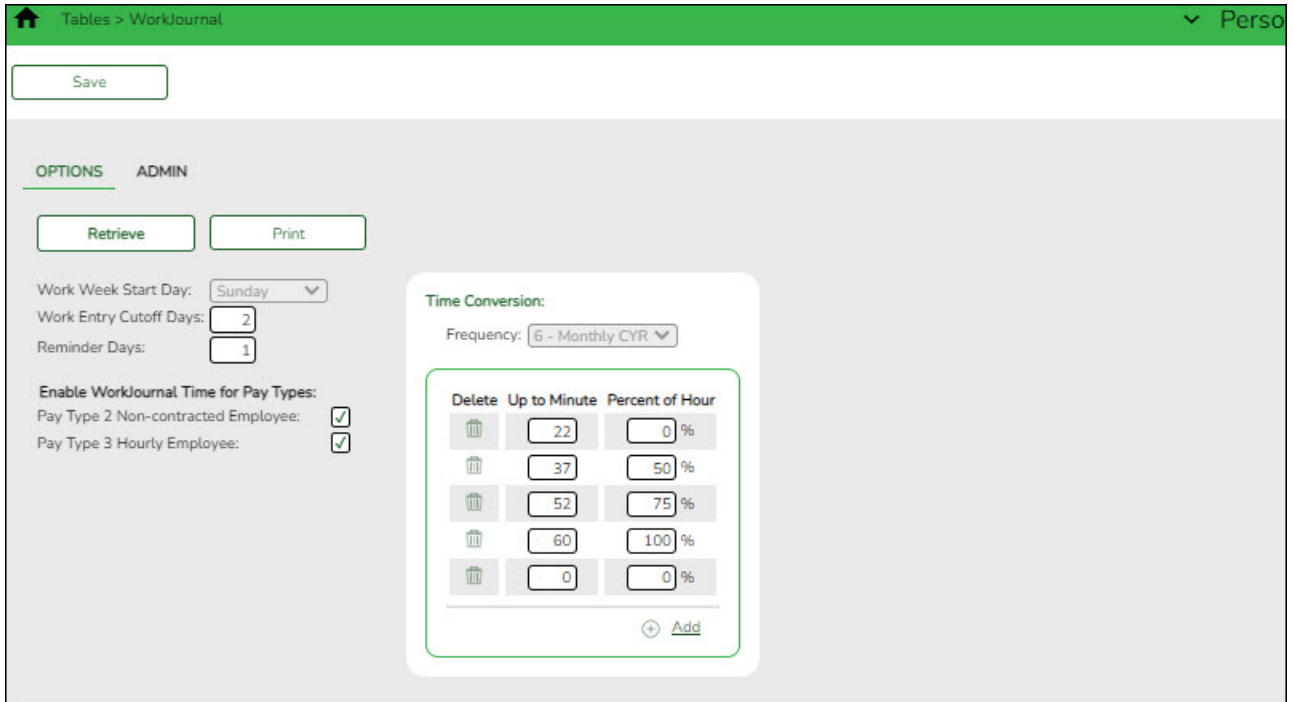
Tables > WorkJournal

Perso

Save

OPTIONS ADMIN

Retrieve Print

Work Week Start Day: Sunday
Work Entry Cutoff Days: 2
Reminder Days: 1

Enable WorkJournal Time for Pay Types:
Pay Type 2 Non-contracted Employee: ✓
Pay Type 3 Hourly Employee: ✓

Time Conversion:
Frequency: 6 - Monthly CYR

| Delete | Up to Minute | Percent of Hour |
|---|---|---|
| | 22 | 0 % |
| | 37 | 50 % |
| | 52 | 75 % |
| | 60 | 100 % |
| | 0 | 0 % |

Add